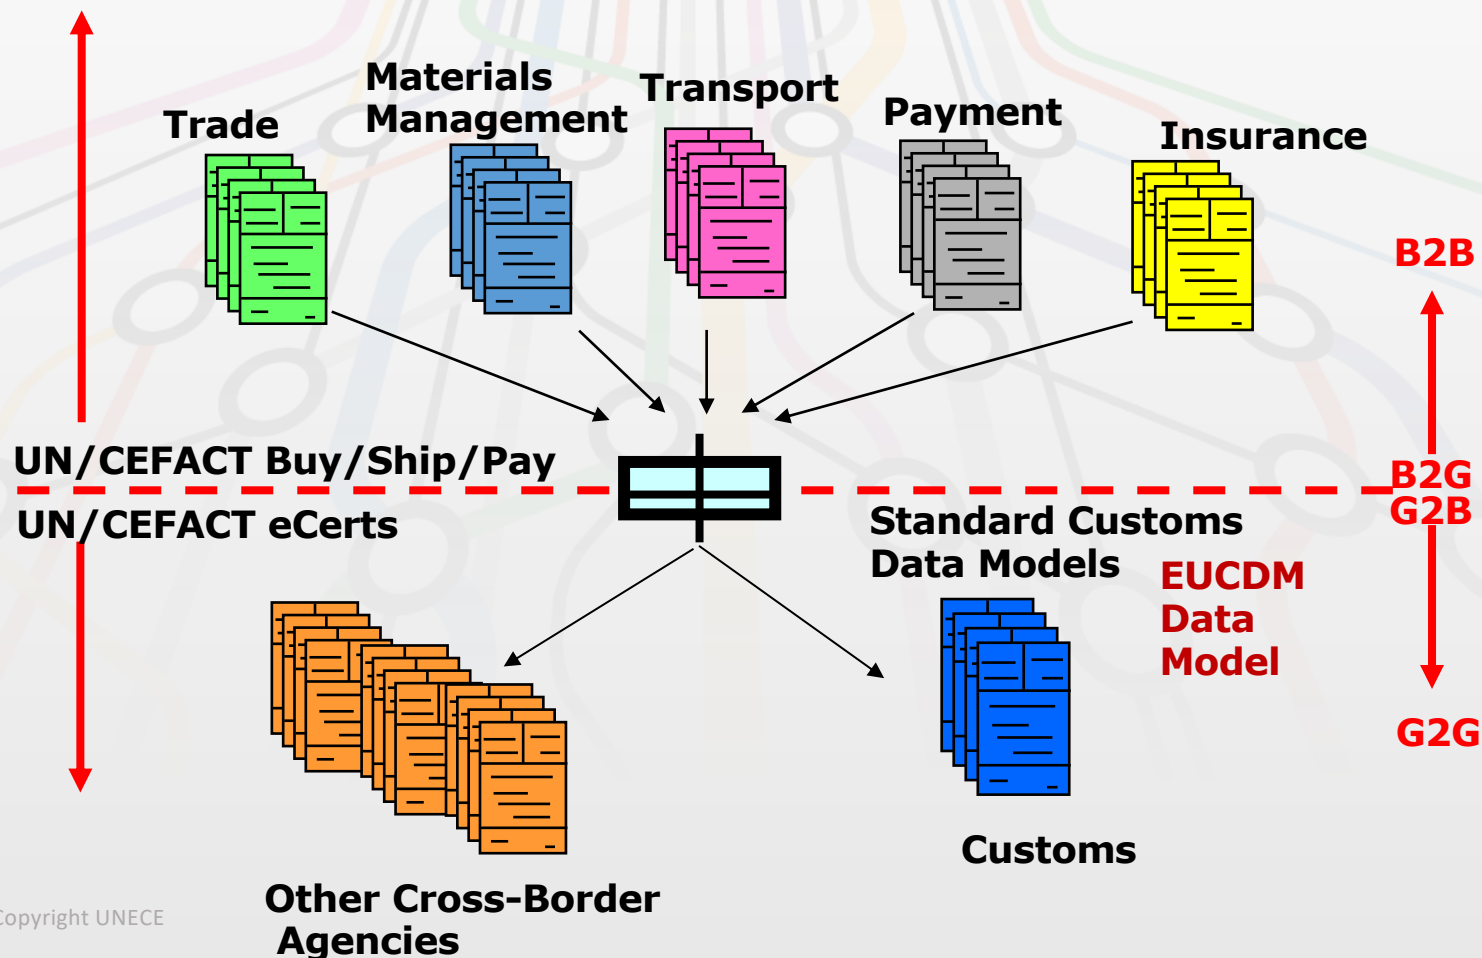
Trade

Materials Management

Transport

Payment

Insurance

B2B

UN/CEFACT Buy/Ship/Pay

B2G
G2B

UN/CEFACT eCerts

Standard Customs Data Models

EUCDM Data Model

G2G

Customs

opyright UNECE

Other Cross-Border Agencies